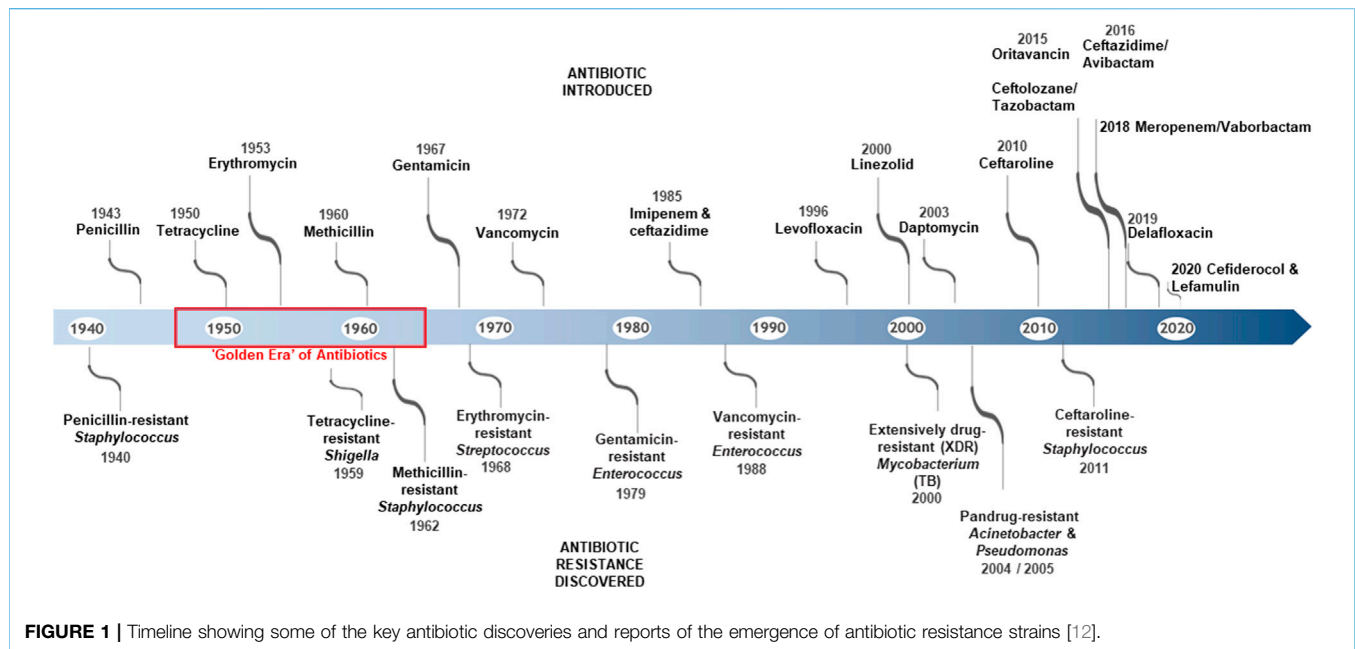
ANTIBIOTIC INTRODUCED

1943
Penicillin

1950
Tetracycline

1953
Erythromycin

1960
Methicillin

1967
Gentamicin

1972
Vancomycin

1985
Imipenem & ceftazidime

1996
Levofloxacin

2000
Linezolid

2003
Daptomycin

2010
Ceftaroline

Ceftolozane/ Tazobactam

2015
Oritavancin

2016
Ceftazidime/ Avibactam

2018 Meropenem/Vaborbactam

2019
Delafloxacin

2020 Cefiderocol & Lefamulin

1940

1950

1960

1970

1980

1990

2000

2010

2020

'Golden Era' of Antibiotics

Penicillin-resistant *Staphylococcus*
1940

Tetracycline-resistant *Shigella*
1959

Methicillin-resistant *Staphylococcus*
1962

Erythromycin-resistant *Streptococcus*
1968

Gentamicin-resistant *Enterococcus*
1979

Vancomycin-resistant *Enterococcus*
1988

Extensively drug-resistant (XDR) *Mycobacterium* (TB)
2000

Ceftaroline-resistant *Staphylococcus*
2011

Pandrug-resistant *Acinetobacter* & *Pseudomonas*
2004 / 2005

ANTIBIOTIC RESISTANCE DISCOVERED

**FIGURE 1 |** Timeline showing some of the key antibiotic discoveries and reports of the emergence of antibiotic resistance strains [12].